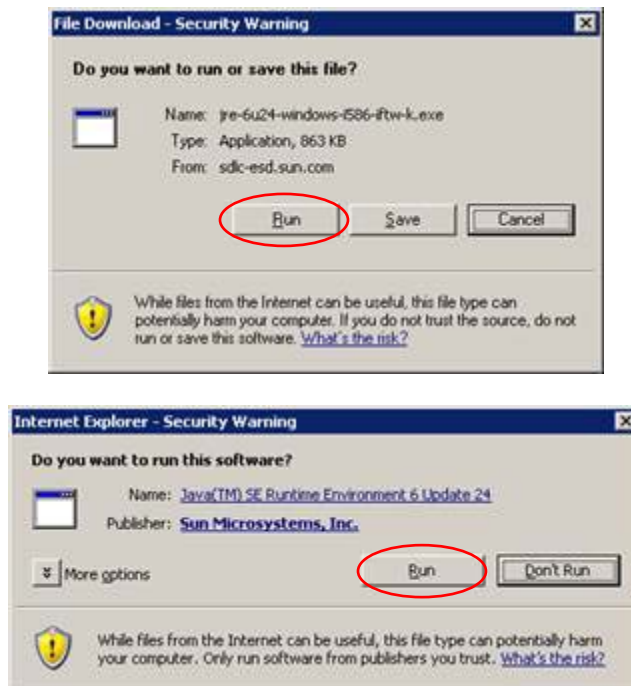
File Download - Security Warning

Do you want to run or save this file?

Name: jre-6u24-windows-i586-iftw-k.exe
Type: Application, 863 KB
From: sdlc-esd.sun.com

Run Save Cancel

While files from the Internet can be useful, this file type can potentially harm your computer. If you do not trust the source, do not run or save this software. What's the risk?

Internet Explorer - Security Warning

Do you want to run this software?

Name: Java(TM) SE Runtime Environment 6 Update 24
Publisher: Sun Microsystems, Inc.

More options Run Don't Run

While files from the Internet can be useful, this file type can potentially harm your computer. Only run software from publishers you trust. What's the risk?